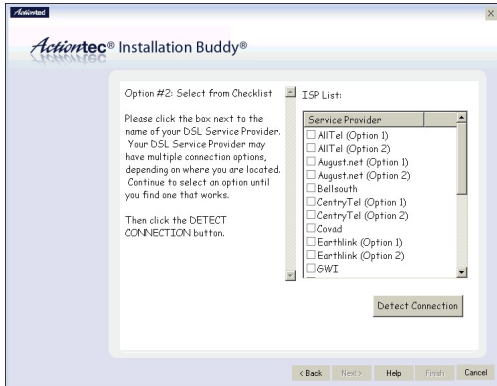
Actiontec

×

Actiontec® Installation Buddy®

Option #2: Select from Checklist

Please click the box next to the name of your DSL Service Provider. Your DSL Service Provider may have multiple connection options, depending on where you are located. Continue to select an option until you find one that works.

Then click the DETECT CONNECTION button.

ISP List:

| Service Provider |
|---|
| AllTel (Option 1) |
| AllTel (Option 2) |
| August.net (Option 1) |
| August.net (Option 2) |
| Bellsouth |
| CentryTel (Option 1) |
| CentryTel (Option 2) |
| Covad |
| Earthlink (Option 1) |
| Earthlink (Option 2) |
| GWI |

Detect Connection

< Back Next > Help Finish Cancel